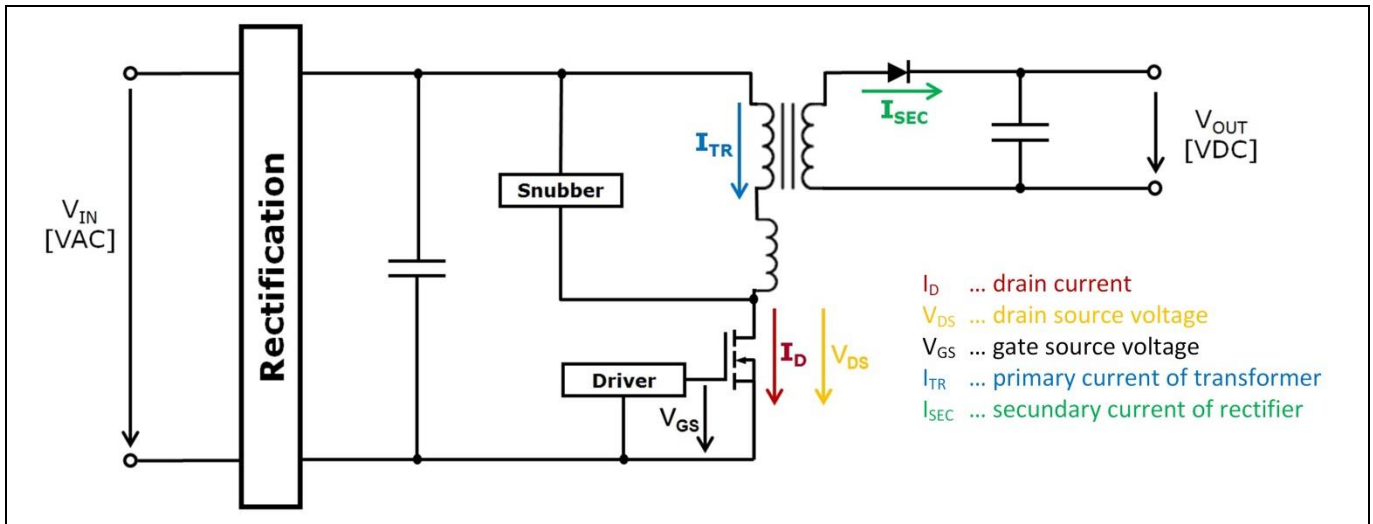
$V_{IN}$
[VAC]

Rectification

Snubber

$I_{TR}$

$I_{SEC}$

$V_{OUT}$
[VDC]

Driver

$V_{GS}$

$I_D$

$V_{DS}$

$I_D$ … drain current
$V_{DS}$ … drain source voltage
$V_{GS}$ … gate source voltage
$I_{TR}$ … primary current of transformer
$I_{SEC}$ … secundary current of rectifier